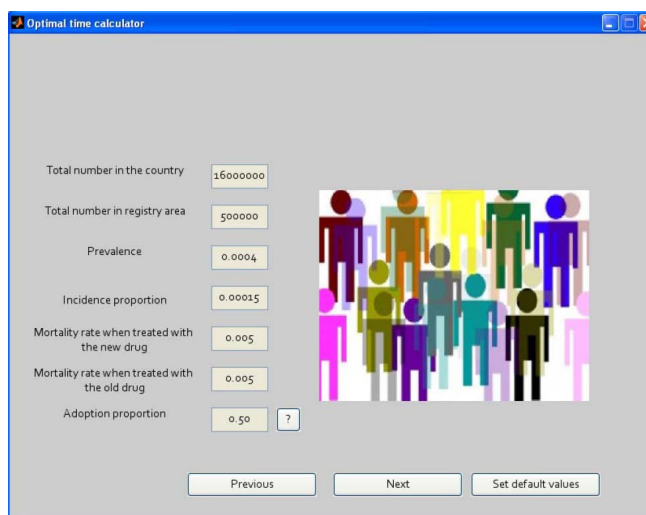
Optimal time calculator

Total number in the country 16000000

Total number in registry area 500000

Prevalence 0.0004

Incidence proportion 0.00015

Mortality rate when treated with the new drug 0.005

Mortality rate when treated with the old drug 0.005

Adoption proportion 0.50 ?

Previous

Next

Set default values